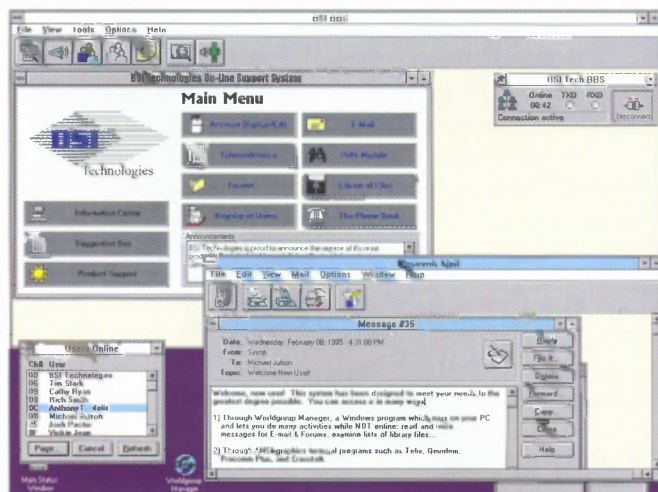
BSI BBS

File View Tools Options Help

BSI Technologies On-Line Support System

Main Menu

BSI Technologies

Information Center

Suggestion Box

Product Support

E-Mail

Teleconference

Forums

Library of Files

The Phone Book

Announcements

BSI Technologies is proud to announce the release of its

BSI Tech BBS

Online TXD RXD

00:42

Connection active

Disconnect

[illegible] Mail

File Edit View Mail Options Window Help

Message #35

Date: Wednesday, February 08, 1995 4:31:00 PM

From: Sysop

To: Michael Julton

Topic: Welcome New User!

Welcome, new user! This system has been designed to meet your needs, to the greatest degree possible. You can access it in many ways:

1) Through Worldgroup Manager, a Windows program which runs on your PC and lets you do many activities while NOT online: read and write messages for E-Mail & Forums, examine lists of library files...

2) Through ANSI graphics terminal programs such as Telix, Qmodem, Procomm Plus, and Crosstalk.

Reply

File It...

Delete

Forward

Copy

Close

Help

Users Online

Chl User

00 BSI Technologies

06 Tim Stark

06 Cathy Ryan

08 Rich Smith

0C Anthony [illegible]

08 Michael Julton

Josh Packer

Vickie Jean

Page

Cancel

Refresh

Main Status Window

Worldgroup Manager